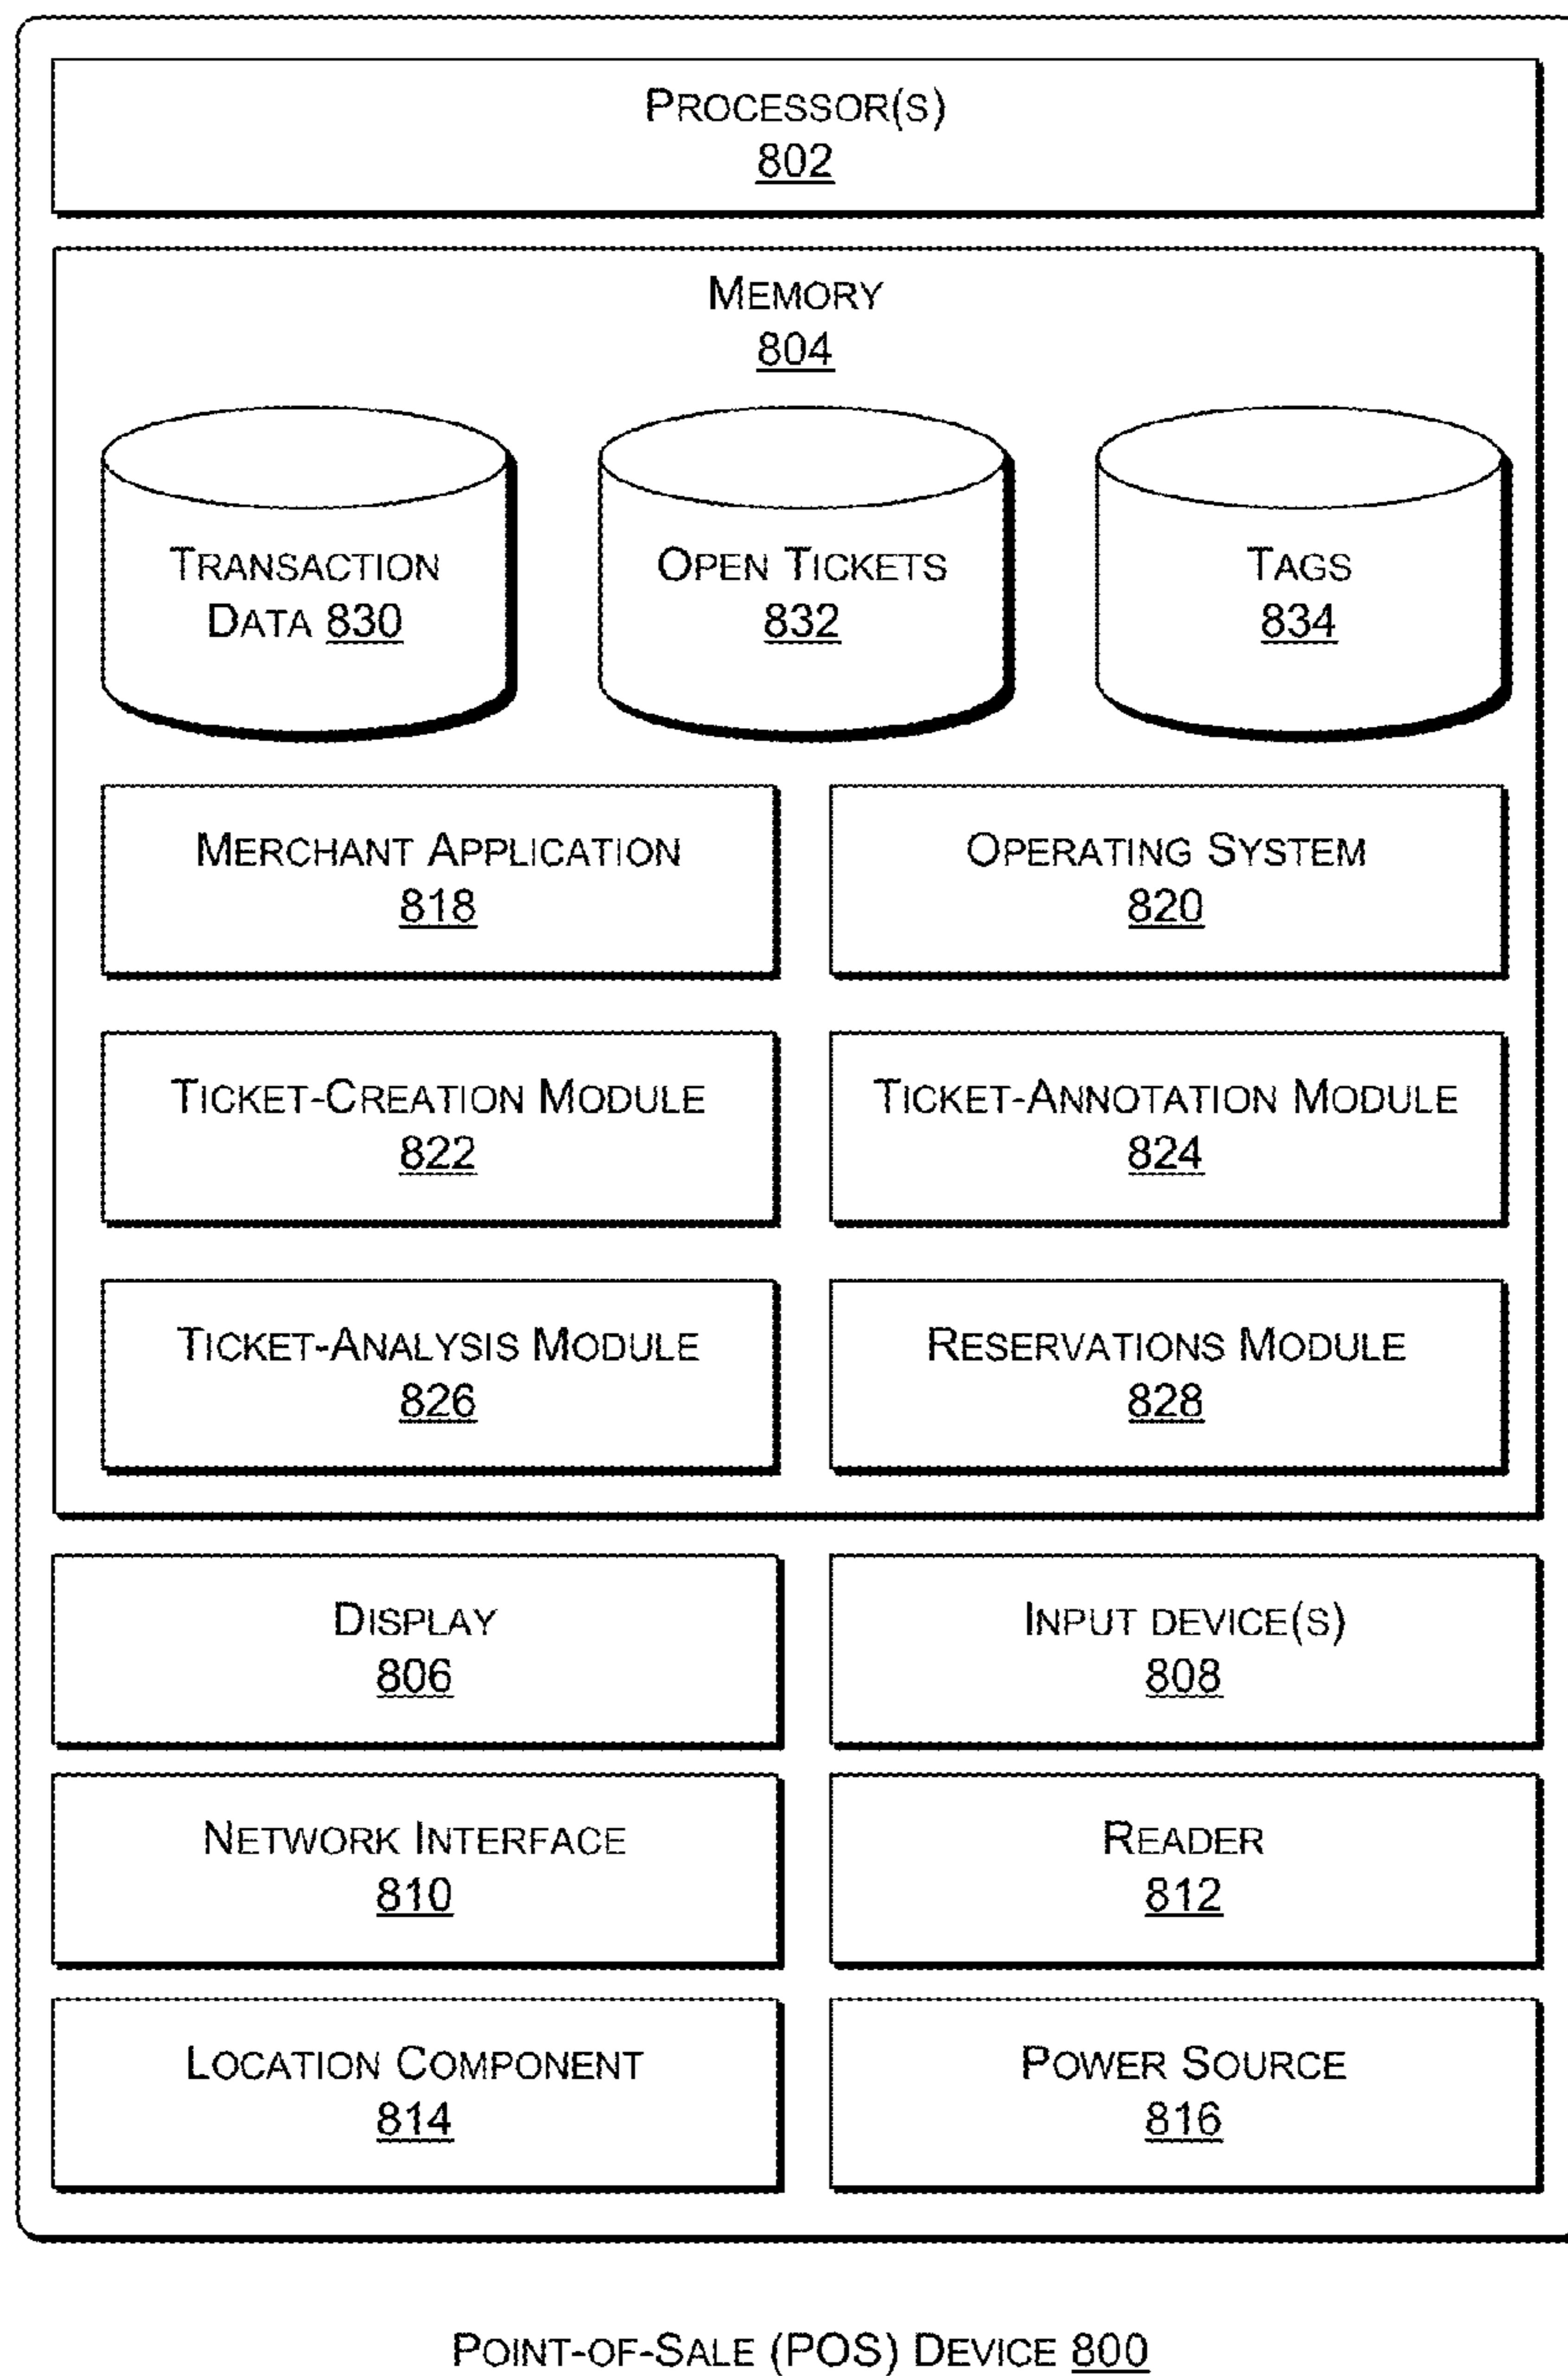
PROCESSOR(S)
802

MEMORY
804

TRANSACTION DATA 830

OPEN TICKETS
832

TAGS
834

MERCHANT APPLICATION
818

OPERATING SYSTEM
820

TICKET-CREATION MODULE
822

TICKET-ANNOTATION MODULE
824

TICKET-ANALYSIS MODULE
826

RESERVATIONS MODULE
828

DISPLAY
806

INPUT DEVICE(S)
808

NETWORK INTERFACE
810

READER
812

LOCATION COMPONENT
814

POWER SOURCE
816

POINT-OF-SALE (POS) DEVICE 800